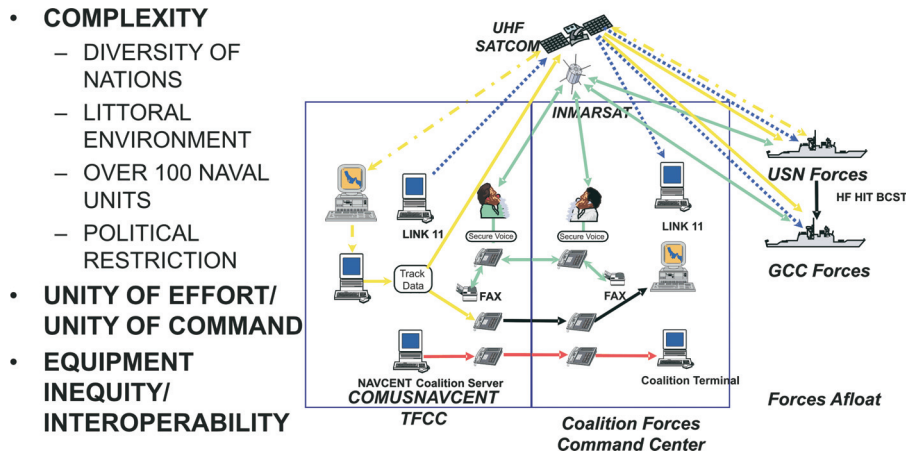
• COMPLEXITY
– DIVERSITY OF NATIONS
– LITTORAL ENVIRONMENT
– OVER 100 NAVAL UNITS
– POLITICAL RESTRICTION
• UNITY OF EFFORT/ UNITY OF COMMAND
• EQUIPMENT INEQUITY/ INTEROPERABILITY

UHF SATCOM
INMARSAT
LINK 11
Secure Voice
Secure Voice
LINK 11
Track Data
FAX
FAX
NAVCENT Coalition Server
Coalition Terminal
COMUSNAVCENT TFCC
Coalition Forces Command Center
USN Forces
HF HIT BCST
GCC Forces
Forces Afloat